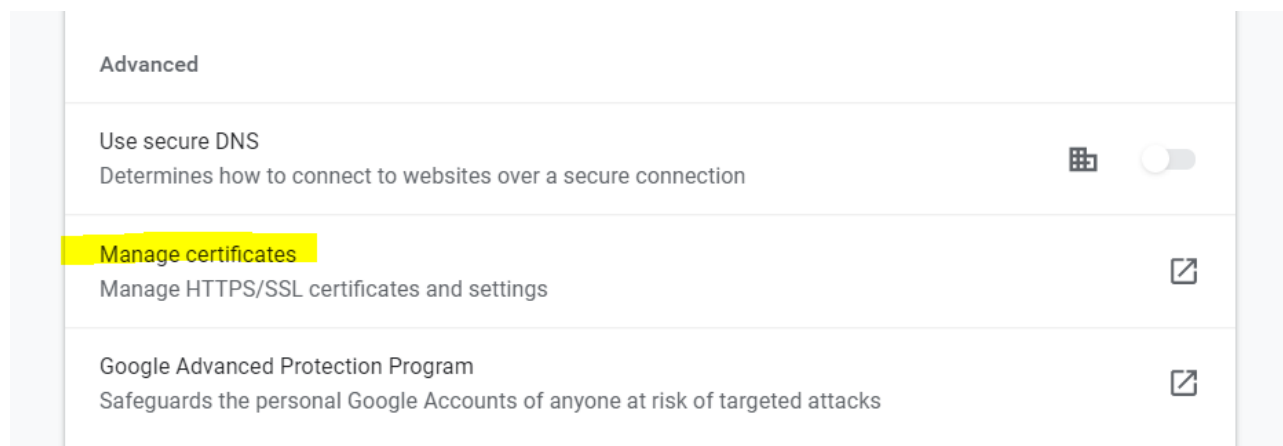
Advanced

Use secure DNS
Determines how to connect to websites over a secure connection

Manage certificates
Manage HTTPS/SSL certificates and settings

Google Advanced Protection Program
Safeguards the personal Google Accounts of anyone at risk of targeted attacks